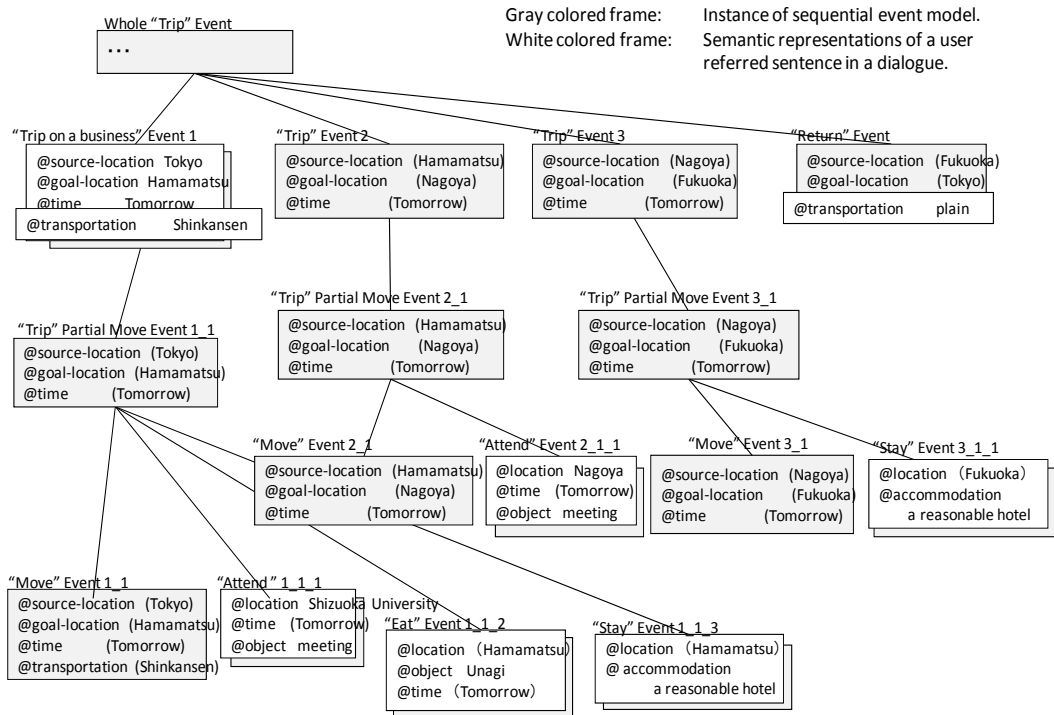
Whole "Trip" Event
...

Gray colored frame: Instance of sequential event model.
White colored frame: Semantic representations of a user referred sentence in a dialogue.

"Trip on a business" Event 1
@source-location Tokyo
@goal-location Hamamatsu
@time Tomorrow
@transportation Shinkansen

"Trip" Event 2
@source-location (Hamamatsu)
@goal-location (Nagoya)
@time (Tomorrow)

"Trip" Event 3
@source-location (Nagoya)
@goal-location (Fukuoka)
@time (Tomorrow)

"Return" Event
@source-location (Fukuoka)
@goal-location (Tokyo)
@transportation plain

"Trip" Partial Move Event 1_1
@source-location (Tokyo)
@goal-location (Hamamatsu)
@time (Tomorrow)

"Trip" Partial Move Event 2_1
@source-location (Hamamatsu)
@goal-location (Nagoya)
@time (Tomorrow)

"Trip" Partial Move Event 3_1
@source-location (Nagoya)
@goal-location (Fukuoka)
@time (Tomorrow)

"Move" Event 2_1
@source-location (Hamamatsu)
@goal-location (Nagoya)
@time (Tomorrow)

"Attend" Event 2_1_1
@location Nagoya
@time (Tomorrow)
@object meeting

"Move" Event 3_1
@source-location (Nagoya)
@goal-location (Fukuoka)
@time (Tomorrow)

"Stay" Event 3_1_1
@location (Fukuoka)
@accommodation
a reasonable hotel

"Move" Event 1_1
@source-location (Tokyo)
@goal-location (Hamamatsu)
@time (Tomorrow)
@transportation (Shinkansen)

"Attend" 1_1_1
@location Shizuoka University
@time (Tomorrow)
@object meeting

"Eat" Event 1_1_2
@location (Hamamatsu)
@object Unagi
@time (Tomorrow)

"Stay" Event 1_1_3
@location (Hamamatsu)
@ accommodation
a reasonable hotel